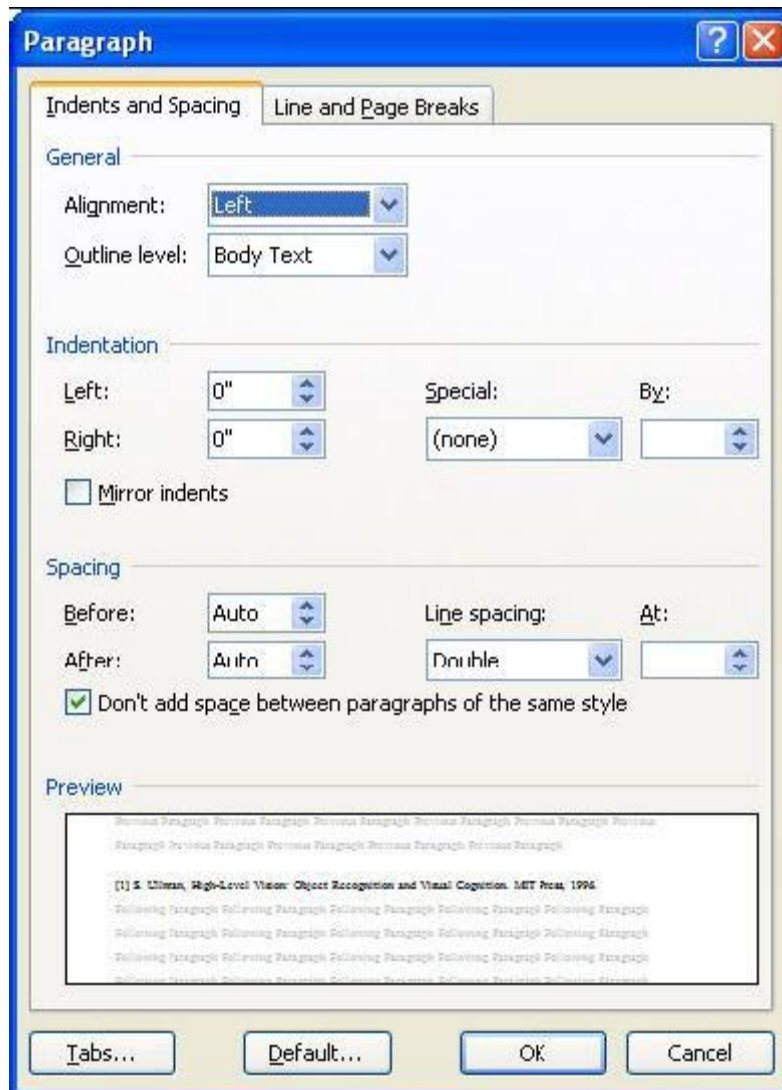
Paragraph

Indents and Spacing | Line and Page Breaks

General

Alignment: Left

Outline level: Body Text

Indentation

Left: 0"

Right: 0"

Special: By:

(none)

Mirror indents

Spacing

Before: Auto

After: Auto

Line spacing: At:

Double

Don't add space between paragraphs of the same style

Preview

Previous Paragraph Previous Paragraph Previous Paragraph Previous Paragraph Previous Paragraph Previous Paragraph Previous Paragraph Previous Paragraph Previous Paragraph Previous Paragraph

[1] S. Ullman, High-Level Vision: Object Recognition and Visual Cognition. MIT Press, 1996.

Following Paragraph Following Paragraph Following Paragraph Following Paragraph Following Paragraph Following Paragraph Following Paragraph Following Paragraph Following Paragraph Following Paragraph Following Paragraph Following Paragraph Following Paragraph Following Paragraph Following Paragraph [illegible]

Tabs... Default... OK Cancel